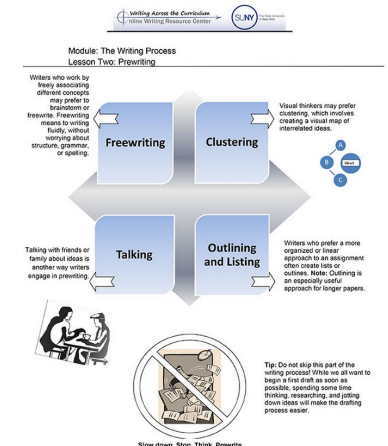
Writing Across the Curriculum
nline Writing Resource Center

SUNY

Module: The Writing Process
Lesson Two: Prewriting

Writers who work by freely associating different concepts may prefer to brainstorm or freewrite. Freewriting means to writing fluidly, without worrying about structure, grammar, or spelling.

Freewriting

Clustering

Visual thinkers may prefer clustering, which involves creating a visual map of interrelated ideas.

A

B

Idea

C

Talking with friends or family about ideas is another way writers engage in prewriting.

Talking

Outlining and Listing

Writers who prefer a more organized or linear approach to an assignment often create lists or outlines. Note: Outlining is an especially useful approach for longer papers.

Tip: Do not skip this part of the writing process! While we all want to begin a first draft as soon as possible, spending some time thinking, researching, and jotting down ideas will make the drafting process easier.

Slow down. Stop. Think. Prewrite.